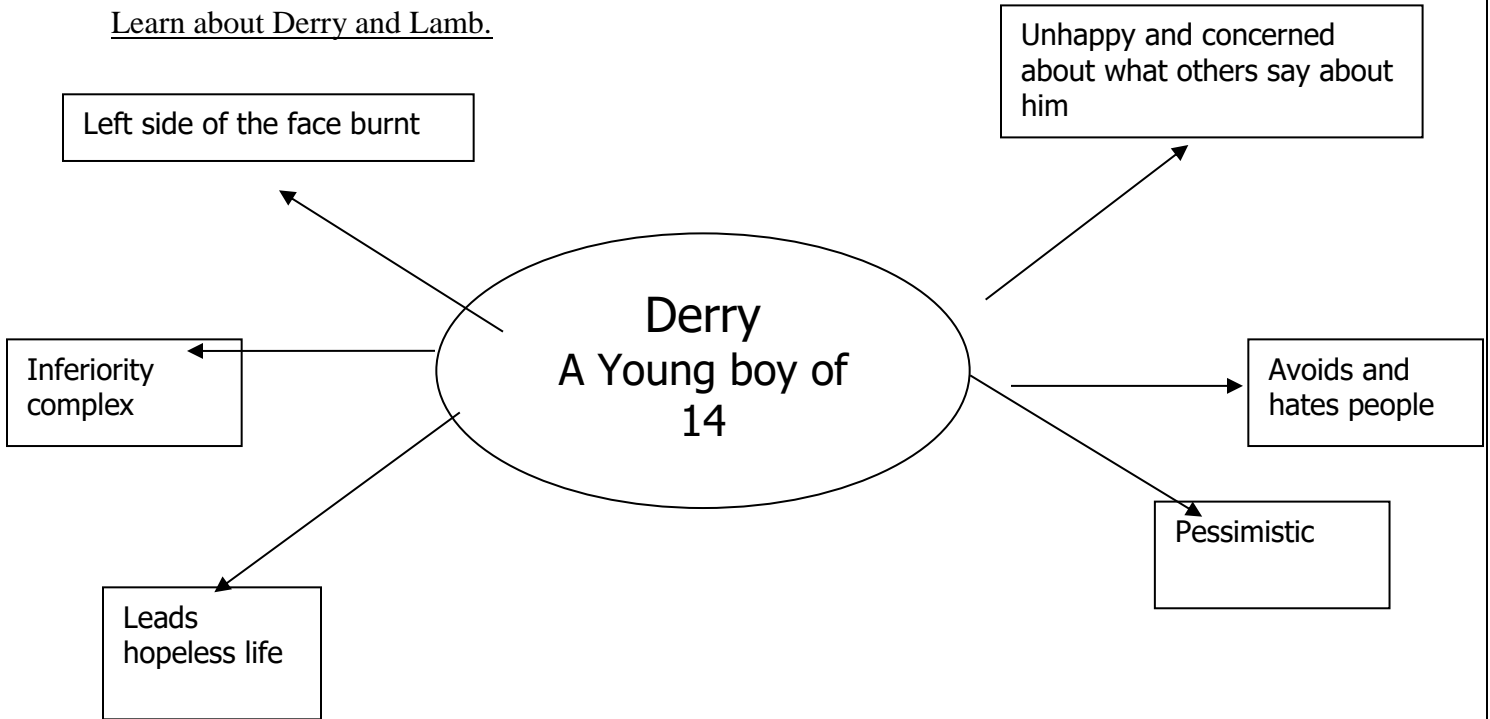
Learn about Derry and Lamb.

Unhappy and concerned about what others say about him

Left side of the face burnt

Derry
A Young boy of 14

Inferiority complex

Avoids and hates people

Pessimistic

Leads hopeless life